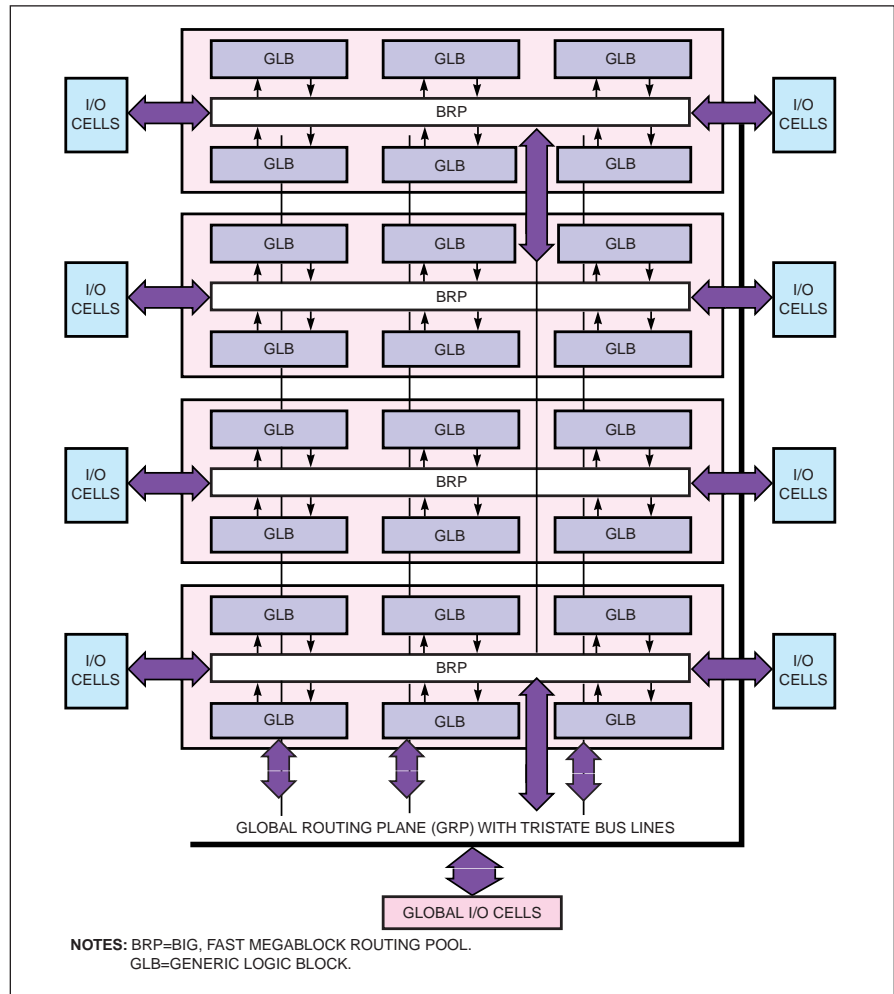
GLB GLB GLB
I/O CELLS
BRP
I/O CELLS
GLB GLB GLB

GLB GLB GLB
I/O CELLS
BRP
I/O CELLS
GLB GLB GLB

GLB GLB GLB
I/O CELLS
BRP
I/O CELLS
GLB GLB GLB

GLB GLB GLB
I/O CELLS
BRP
I/O CELLS
GLB GLB GLB

GLOBAL ROUTING PLANE (GRP) WITH TRISTATE BUS LINES

GLOBAL I/O CELLS

NOTES: BRP=BIG, FAST MEGABLOCK ROUTING POOL.
GLB=GENERIC LOGIC BLOCK.